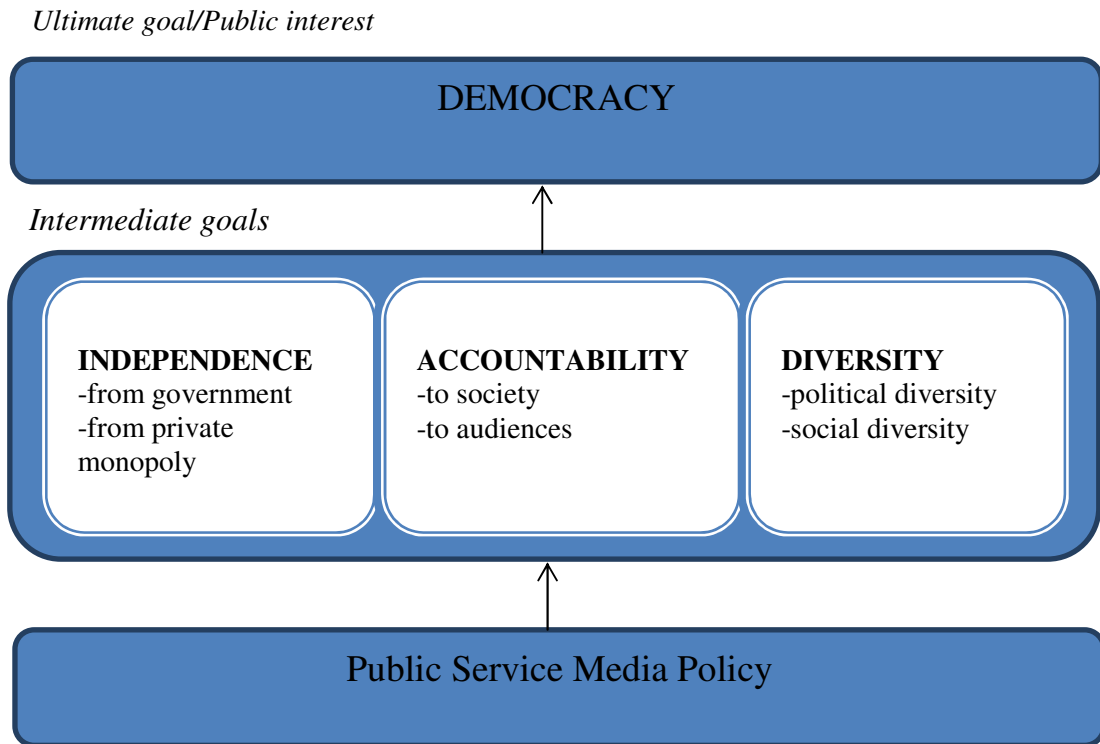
Ultimate goal/Public interest

DEMOCRACY

Intermediate goals

INDEPENDENCE
-from government
-from private monopoly

ACCOUNTABILITY
-to society
-to audiences

DIVERSITY
-political diversity
-social diversity

Public Service Media Policy